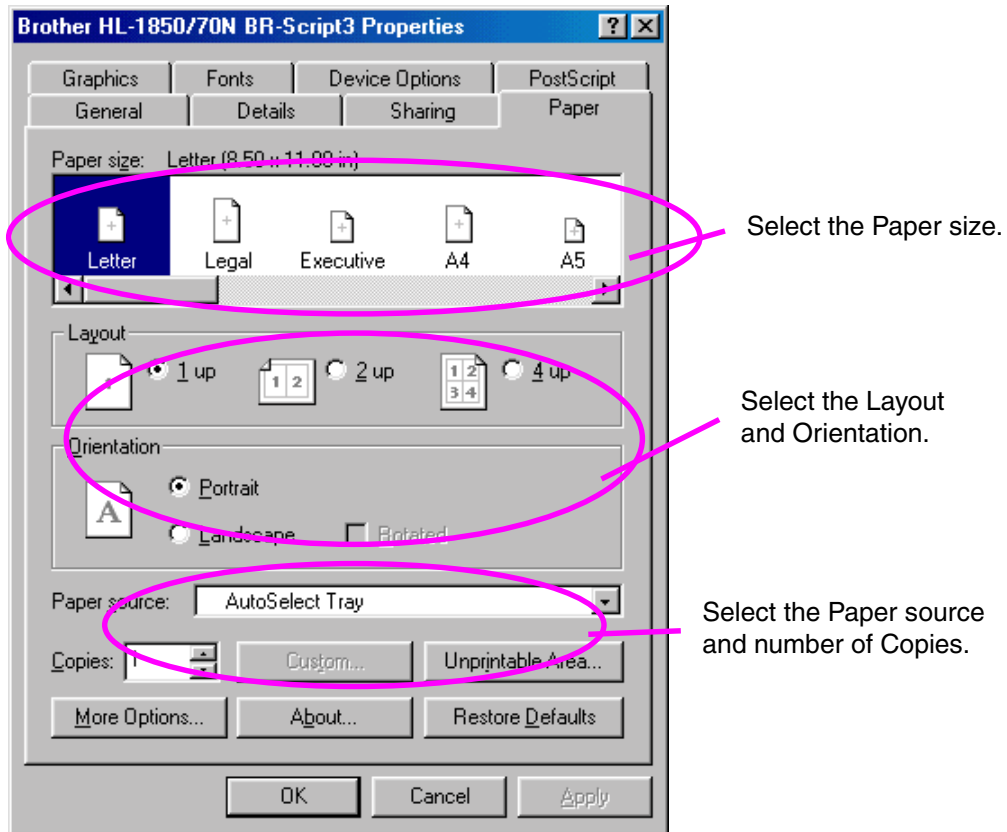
Brother HL-1850/70N BR-Script3 Properties

? X

Graphics
Fonts
Device Options
PostScript
General
Details
Sharing
Paper

Paper size: Letter (8.50 x 11.00 in)

Letter
Legal
Executive
A4
A5

Select the Paper size.

Layout

1 up
1 2
2 up
1 2 3 4
4 up

Select the Layout and Orientation.

Orientation

A
Portrait
Landscape
Rotated

Paper source: AutoSelect Tray

Select the Paper source and number of Copies.

Copies: 1
Custom...
Unprintable Area...

More Options...
About...
Restore Defaults

OK
Cancel
Apply